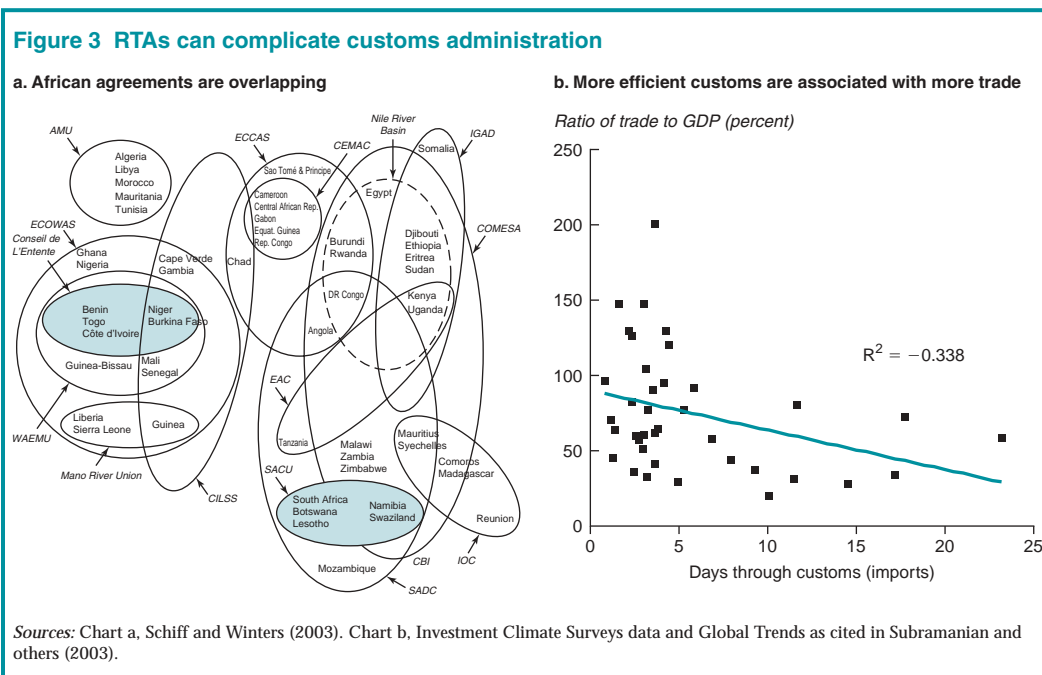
Figure 3 RTAs can complicate customs administration

a. African agreements are overlapping

AMU

Algeria
Libya
Morocco
Mauritania
Tunisia

ECCAS

Nile River Basin

IGAD

CEMAC

Sao Tomé & Principe

Somalia

Egypt

Cameroon
Central African Rep.
Gabon
Equat. Guinea
Rep. Congo

ECOWAS

Conseil de L'Entente

COMESA

Ghana
Nigeria

Cape Verde
Gambia

Chad

Burundi
Rwanda

Djibouti
Ethiopia
Eritrea
Sudan

Benin
Togo
Côte d'Ivoire

Niger
Burkina Faso

DR Congo

Kenya
Uganda

Angola

Guinea-Bissau

Mali
Senegal

EAC

Liberia
Sierra Leone

Guinea

WAEMU

Tanzania

Malawi
Zambia
Zimbabwe

Mauritius
Seychelles

Mano River Union

Comoros
Madagascar

SACU

CILSS

South Africa
Botswana
Lesotho

Namibia
Swaziland

Reunion

CBI

IOC

Mozambique

SADC

b. More efficient customs are associated with more trade

Ratio of trade to GDP (percent)

250
200
150
100
50
0

$R^2 = -0.338$

0 5 10 15 20 25

Days through customs (imports)

Sources: Chart a, Schiff and Winters (2003). Chart b, Investment Climate Surveys data and Global Trends as cited in Subramanian and others (2003).